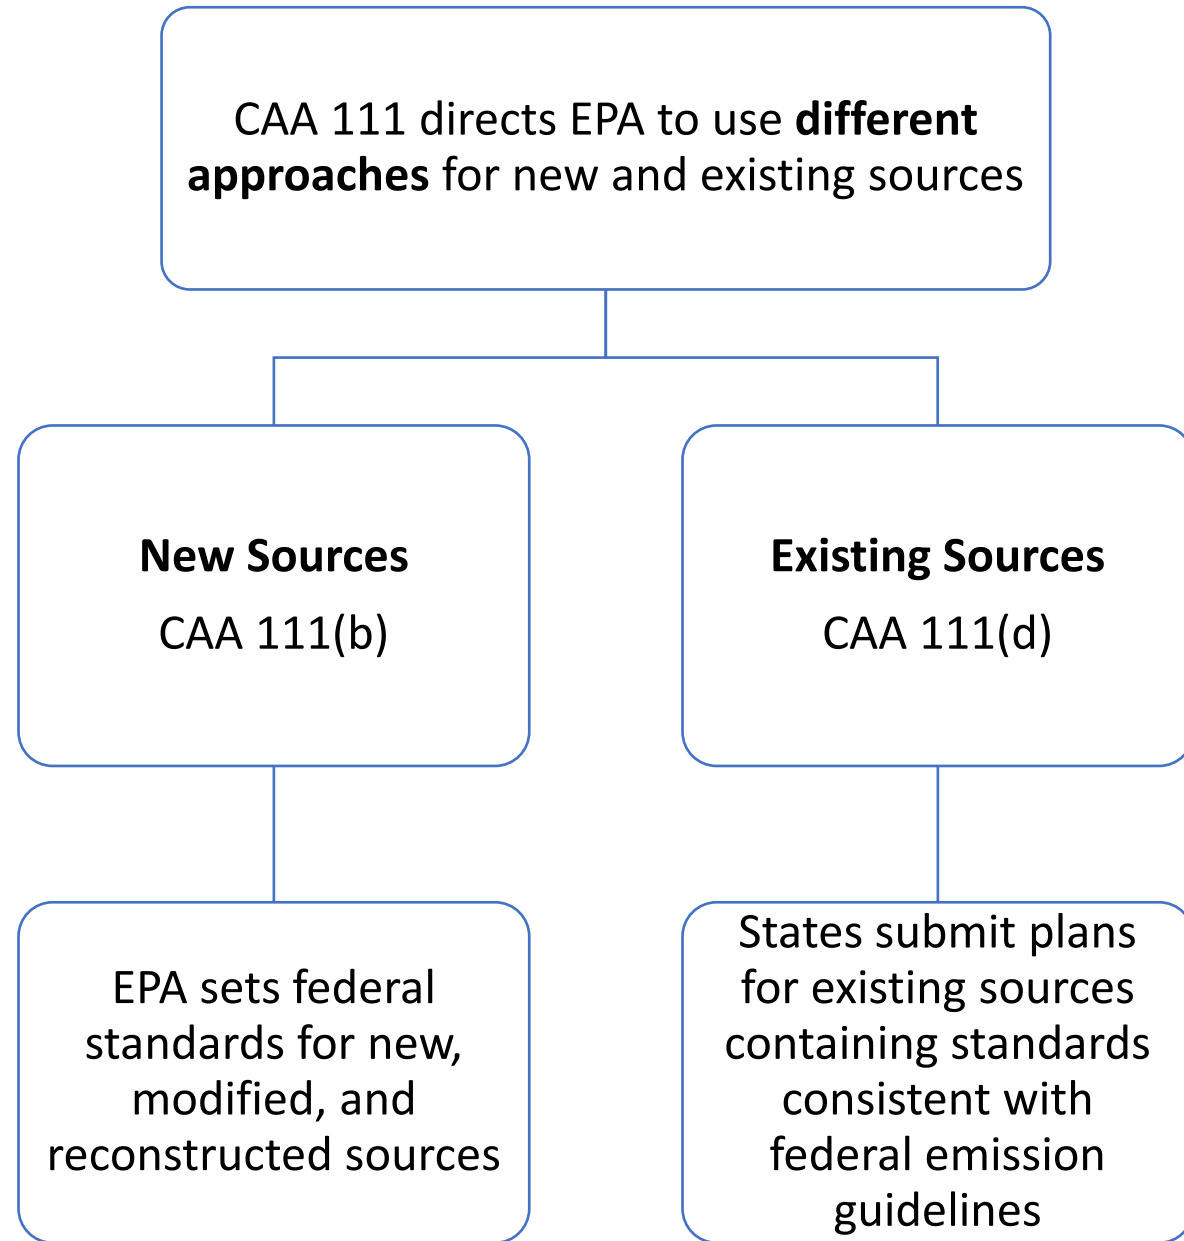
CAA 111 directs EPA to use **different approaches** for new and existing sources

**New Sources**
CAA 111(b)

**Existing Sources**
CAA 111(d)

EPA sets federal standards for new, modified, and reconstructed sources

States submit plans for existing sources containing standards consistent with federal emission guidelines